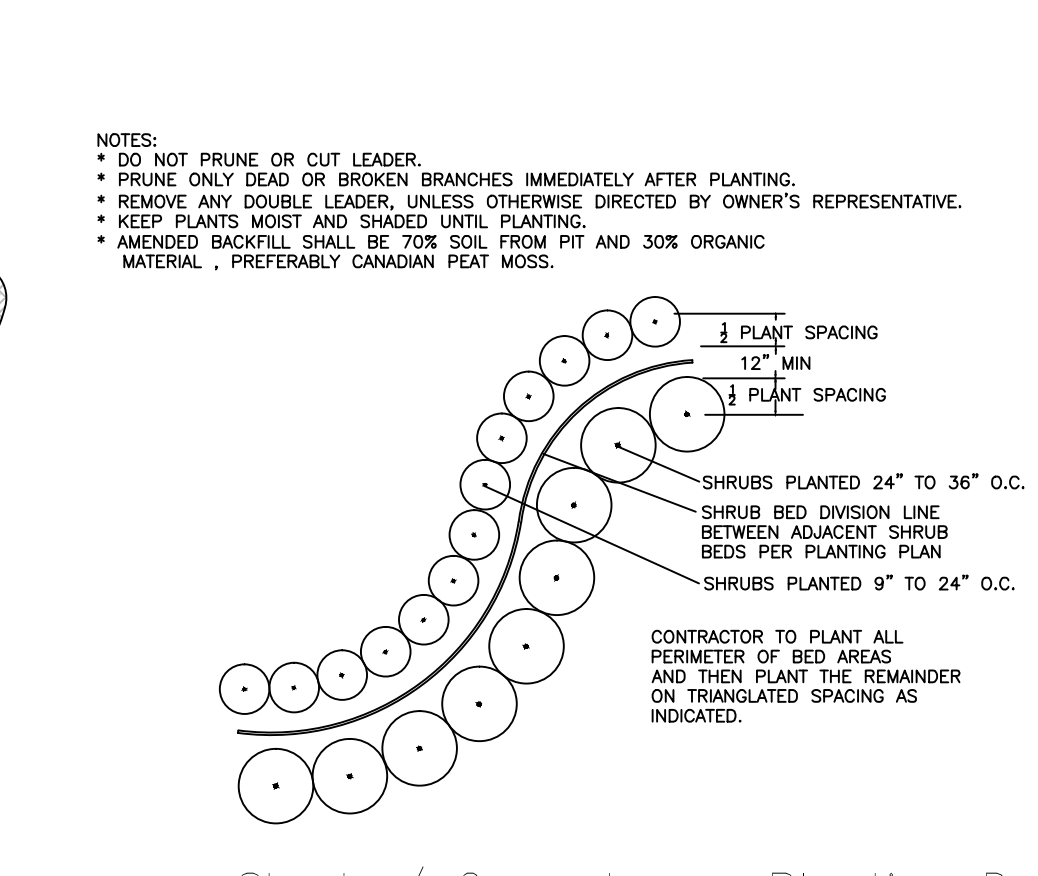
NOTES:
* DO NOT PRUNE OR CUT LEADER.
* PRUNE ONLY DEAD OR BROKEN BRANCHES IMMEDIATELY AFTER PLANTING.
* REMOVE ANY DOUBLE LEADER, UNLESS OTHERWISE DIRECTED BY OWNER'S REPRESENTATIVE.
* KEEP PLANTS MOIST AND SHADED UNTIL PLANTING.
* AMENDED BACKFILL SHALL BE 70% SOIL FROM PIT AND 30% ORGANIC MATERIAL , PREFERABLY CANADIAN PEAT MOSS.

$\frac{1}{2}$ PLANT SPACING
12" MIN
$\frac{1}{2}$ PLANT SPACING

SHRUBS PLANTED 24" TO 36" O.C.
SHRUB BED DIVISION LINE BETWEEN ADJACENT SHRUB BEDS PER PLANTING PLAN
SHRUBS PLANTED 9" TO 24" O.C.

CONTRACTOR TO PLANT ALL PERIMETER OF BED AREAS AND THEN PLANT THE REMAINDER ON TRIANGLATED SPACING AS INDICATED.

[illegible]